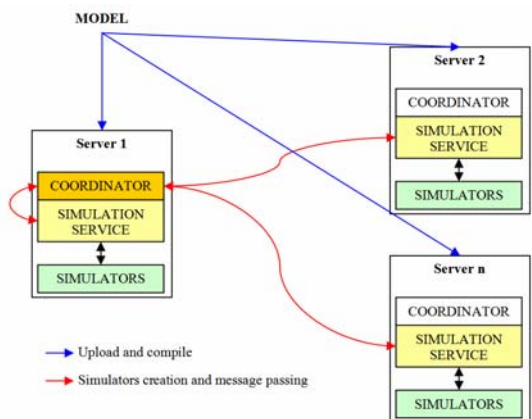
MODEL

Server 1

COORDINATOR

SIMULATION SERVICE

SIMULATORS

Server 2

COORDINATOR

SIMULATION SERVICE

SIMULATORS

Server n

COORDINATOR

SIMULATION SERVICE

SIMULATORS

Upload and compile

Simulators creation and message passing